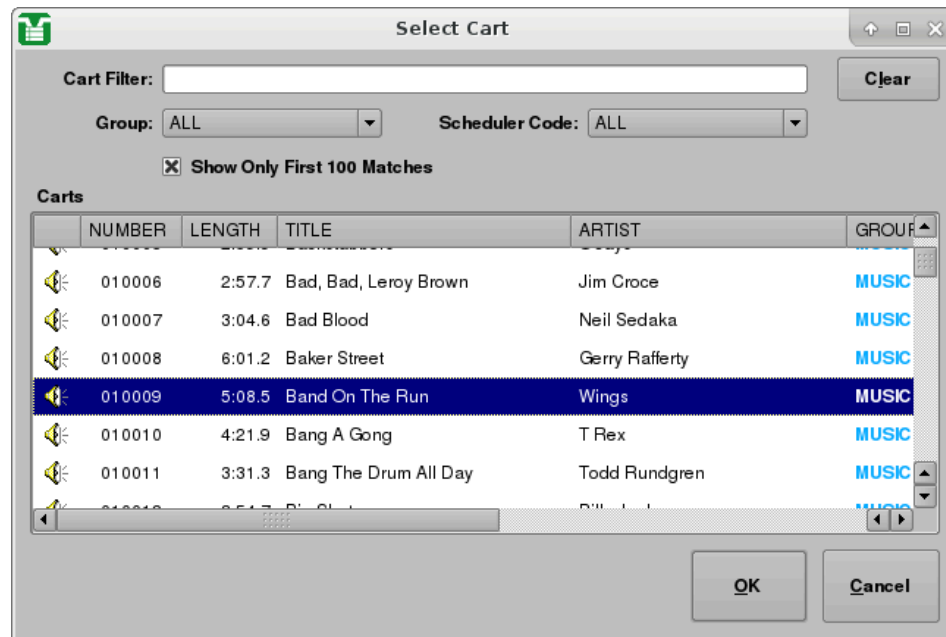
Select Cart

Cart Filter:

Clear

Group: ALL

Scheduler Code: ALL

Show Only First 100 Matches

Carts

| | NUMBER | LENGTH | TITLE | ARTIST | GROU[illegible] |
|---|---|---|---|---|---|
| | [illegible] | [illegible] | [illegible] | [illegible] | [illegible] |
| | 010006 | 2:57.7 | Bad, Bad, Leroy Brown | Jim Croce | MUSIC |
| | 010007 | 3:04.6 | Bad Blood | Neil Sedaka | MUSIC |
| | 010008 | 6:01.2 | Baker Street | Gerry Rafferty | MUSIC |
| | 010009 | 5:08.5 | Band On The Run | Wings | MUSIC |
| | 010010 | 4:21.9 | Bang A Gong | T Rex | MUSIC |
| | 010011 | 3:31.3 | Bang The Drum All Day | Todd Rundgren | MUSIC |
| | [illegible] | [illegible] | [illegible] | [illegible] | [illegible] |

OK

Cancel